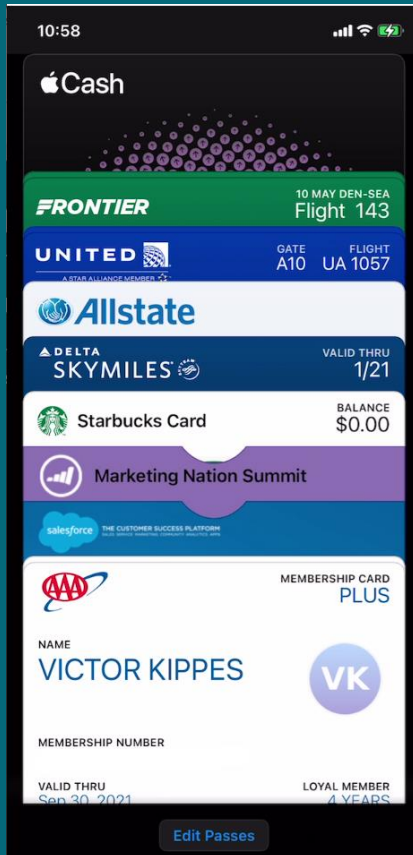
10:58

Cash

FRONTIER
10 MAY DEN-SEA
Flight 143

UNITED
A STAR ALLIANCE MEMBER
GATE
A10
FLIGHT
UA 1057

Allstate

DELTA
SKYMILES
VALID THRU
1/21

Starbucks Card
BALANCE
$0.00

Marketing Nation Summit

salesforce THE CUSTOMER SUCCESS PLATFORM
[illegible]

AAA
MEMBERSHIP CARD
PLUS

NAME
VICTOR KIPPES
VK

MEMBERSHIP NUMBER

VALID THRU
Sep 30, 2021
LOYAL MEMBER
4 YEARS

Edit Passes